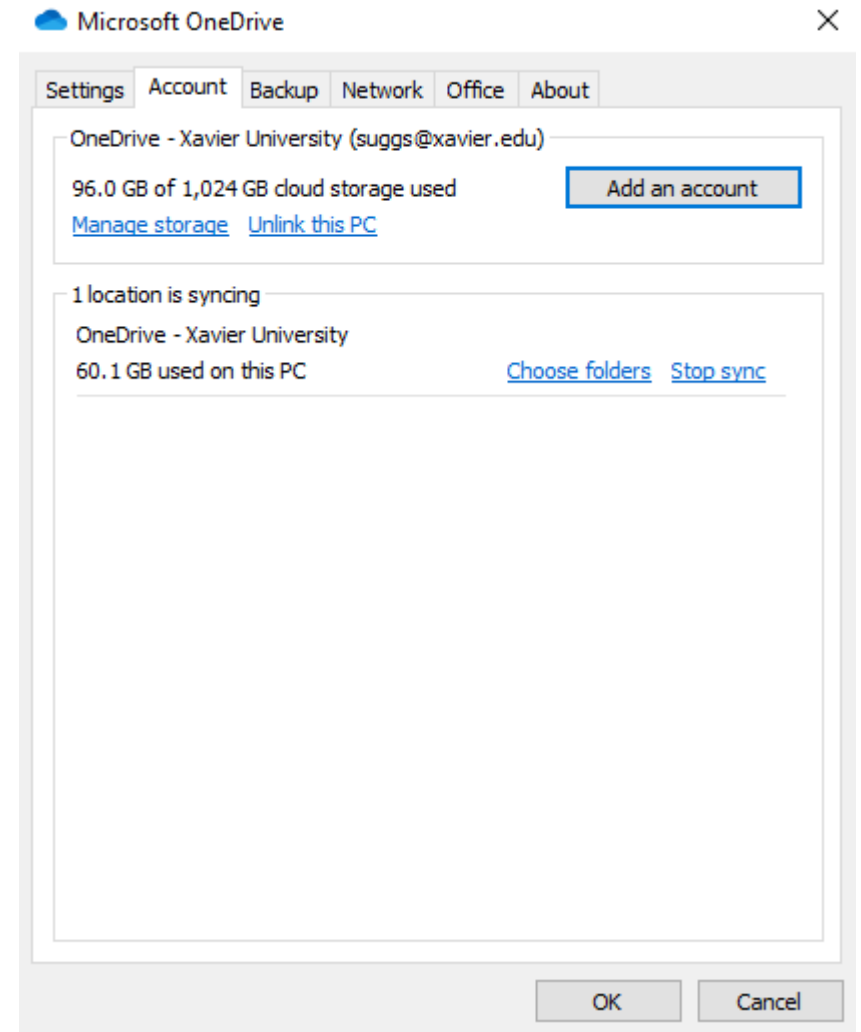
Microsoft OneDrive

Settings Account Backup Network Office About

OneDrive - Xavier University (suggs@xavier.edu)

96.0 GB of 1,024 GB cloud storage used

Add an account

Manage storage Unlink this PC

1 location is syncing

OneDrive - Xavier University

60.1 GB used on this PC

Choose folders Stop sync

OK Cancel